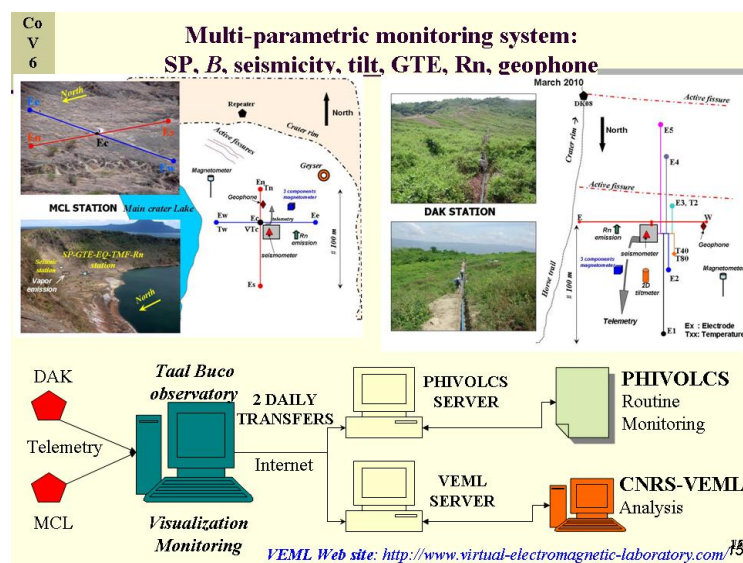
Co V 6

Multi-parametric monitoring system: SP, *B*, seismicity, tilt, GTE, Rn, geophone

North
Ec
En
Ew
Ec
Es
MCL STATION
Main crater Lake
SP-GTE-EQ-TMF-Rn station
Seismic station
Vapor emission
North
Repeater
North
Crater rim
Active fissures
Magnetometer
Geyser
Geophone
En
Tn
3 components magnetometer
Ew
Tw
Ec
VTc
Telemetry
Ee
Te
Rn emission
seismometer
Es
100 m

March 2010
DK88
Active fissure
DAK STATION
North
E5
Crater rim
E4
Active fissure
E3, T2
E
W
Rn emission
Geophone
seismometer
T40
T80
3 components magnetometer
2D tiltmeter
E2
Magnetometer
Horse trail
100 m
Telemetry
E1
Ex : Electrode
Txx: Temperature

DAK
Telemetry
MCL
Taal Buco observatory
2 DAILY TRANSFERS
Internet
Visualization Monitoring
PHIVOLCS SERVER
VEML SERVER
PHIVOLCS
Routine Monitoring
CNRS-VEML
Analysis

VEML Web site: http://www.virtual-electromagnetic-laboratory.com/ 15